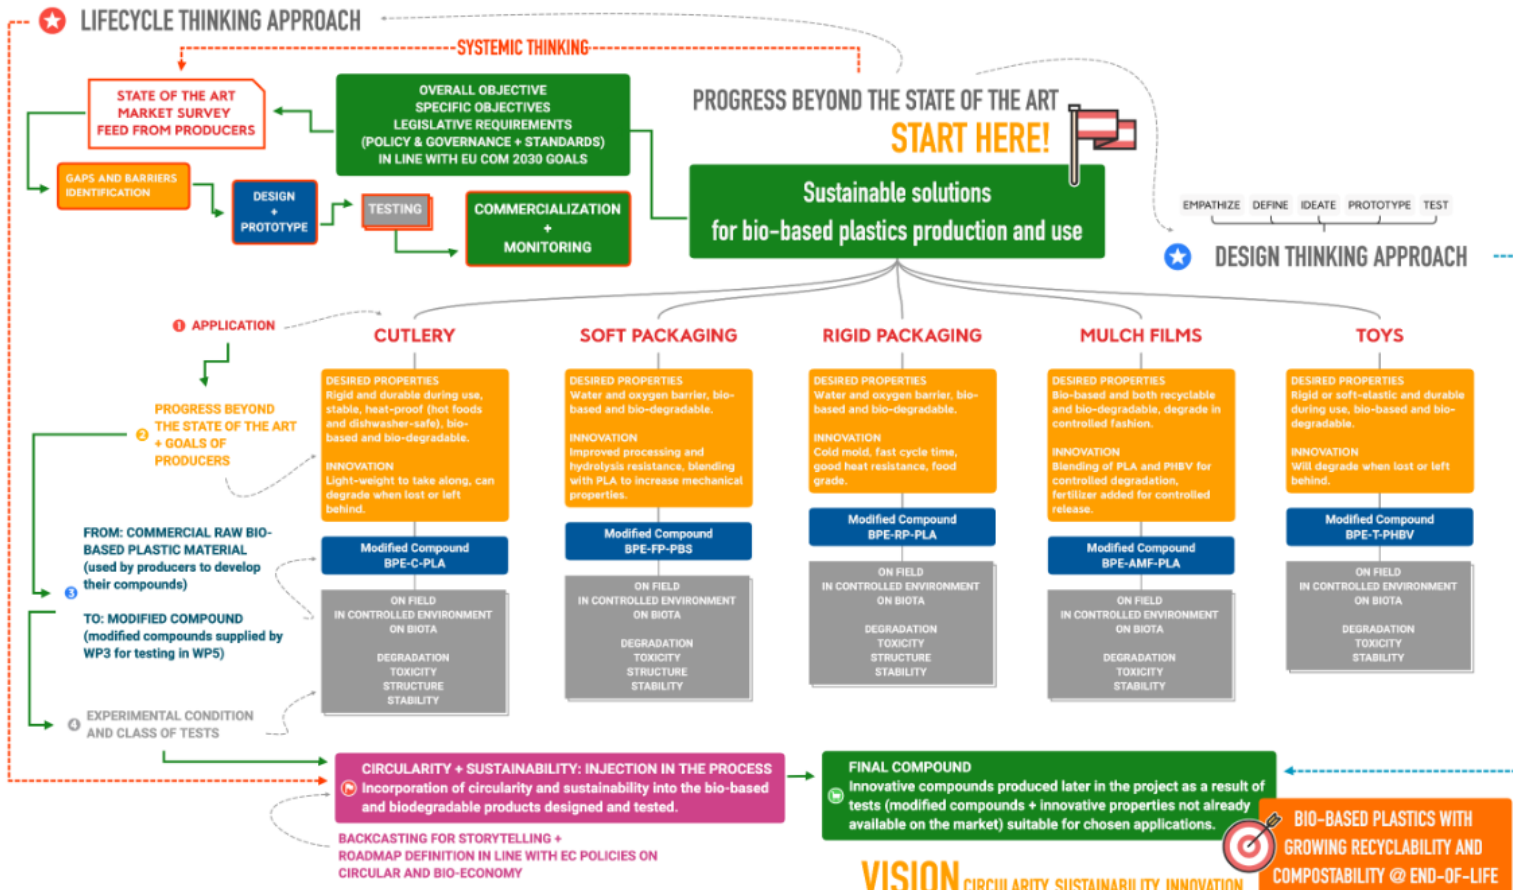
LIFECYCLE THINKING APPROACH

SYSTEMIC THINKING

STATE OF THE ART MARKET SURVEY FEED FROM PRODUCERS

OVERALL OBJECTIVE
SPECIFIC OBJECTIVES
LEGISLATIVE REQUIREMENTS
(POLICY & GOVERNANCE + STANDARDS)
IN LINE WITH EU COM 2030 GOALS

PROGRESS BEYOND THE STATE OF THE ART
START HERE!

GAPS AND BARRIERS IDENTIFICATION

DESIGN + PROTOTYPE

TESTING

COMMERCIALIZATION + MONITORING

Sustainable solutions for bio-based plastics production and use

EMPATHIZE DEFINE IDEATE PROTOTYPE TEST

DESIGN THINKING APPROACH

1 APPLICATION

2 PROGRESS BEYOND THE STATE OF THE ART + GOALS OF PRODUCERS

FROM: COMMERCIAL RAW BIO-BASED PLASTIC MATERIAL (used by producers to develop their compounds)

3 TO: MODIFIED COMPOUND (modified compounds supplied by WP3 for testing in WP5)

4 EXPERIMENTAL CONDITION AND CLASS OF TESTS

CUTLERY

DESIRED PROPERTIES
Rigid and durable during use, stable, heat-proof (hot foods and dishwasher-safe), bio-based and bio-degradable.

INNOVATION
Light-weight to take along, can degrade when lost or left behind.

Modified Compound BPE-C-PLA

ON FIELD
IN CONTROLLED ENVIRONMENT
ON BIOTA

DEGRADATION
TOXICITY
STRUCTURE
STABILITY

SOFT PACKAGING

DESIRED PROPERTIES
Water and oxygen barrier, bio-based and bio-degradable.

INNOVATION
Improved processing and hydrolysis resistance, blending with PLA to increase mechanical properties.

Modified Compound BPE-FP-PBS

ON FIELD
IN CONTROLLED ENVIRONMENT
ON BIOTA

DEGRADATION
TOXICITY
STRUCTURE
STABILITY

RIGID PACKAGING

DESIRED PROPERTIES
Water and oxygen barrier, bio-based and bio-degradable.

INNOVATION
Cold mold, fast cycle time, good heat resistance, food grade.

Modified Compound BPE-RP-PLA

ON FIELD
IN CONTROLLED ENVIRONMENT
ON BIOTA

DEGRADATION
TOXICITY
STRUCTURE
STABILITY

MULCH FILMS

DESIRED PROPERTIES
Bio-based and both recyclable and bio-degradable, degrade in controlled fashion.

INNOVATION
Blending of PLA and PHBV for controlled degradation, fertilizer added for controlled release.

Modified Compound BPE-AMF-PLA

ON FIELD
IN CONTROLLED ENVIRONMENT
ON BIOTA

DEGRADATION
TOXICITY
STRUCTURE
STABILITY

TOYS

DESIRED PROPERTIES
Rigid or soft-elastic and durable during use, bio-based and bio-degradable.

INNOVATION
Will degrade when lost or left behind.

Modified Compound BPE-T-PHBV

ON FIELD
IN CONTROLLED ENVIRONMENT
ON BIOTA

DEGRADATION
TOXICITY
STABILITY

CIRCULARITY + SUSTAINABILITY: INJECTION IN THE PROCESS
Incorporation of circularity and sustainability into the bio-based and biodegradable products designed and tested.

BACKCASTING FOR STORYTELLING + ROADMAP DEFINITION IN LINE WITH EC POLICIES ON CIRCULAR AND BIO-ECONOMY

FINAL COMPOUND
Innovative compounds produced later in the project as a result of tests (modified compounds + innovative properties not already available on the market) suitable for chosen applications.

BIO-BASED PLASTICS WITH GROWING RECYCLABILITY AND COMPOSTABILITY @ END-OF-LIFE

VISION CIRCULARITY, SUSTAINABILITY, INNOVATION